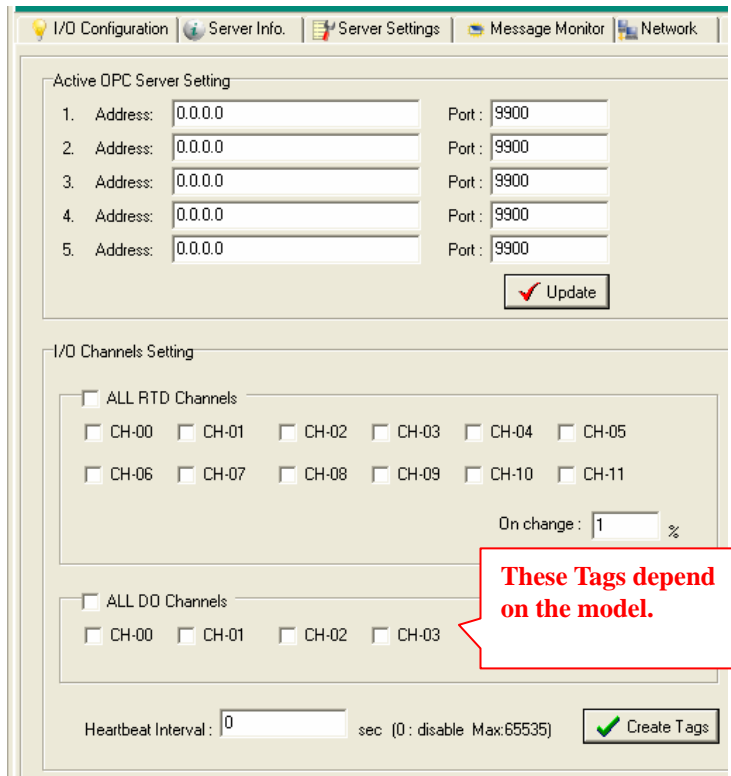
I/O Configuration | Server Info. | Server Settings | Message Monitor | Network

Active OPC Server Setting

1. Address: 0.0.0.0 Port : 9900
2. Address: 0.0.0.0 Port : 9900
3. Address: 0.0.0.0 Port : 9900
4. Address: 0.0.0.0 Port : 9900
5. Address: 0.0.0.0 Port : 9900

Update

I/O Channels Setting

ALL RTD Channels

CH-00 CH-01 CH-02 CH-03 CH-04 CH-05
CH-06 CH-07 CH-08 CH-09 CH-10 CH-11

On change : 1 %

ALL DO Channels

CH-00 CH-01 CH-02 CH-03

These Tags depend on the model.

Heartbeat Interval : 0 sec (0 : disable Max:65535)

Create Tags